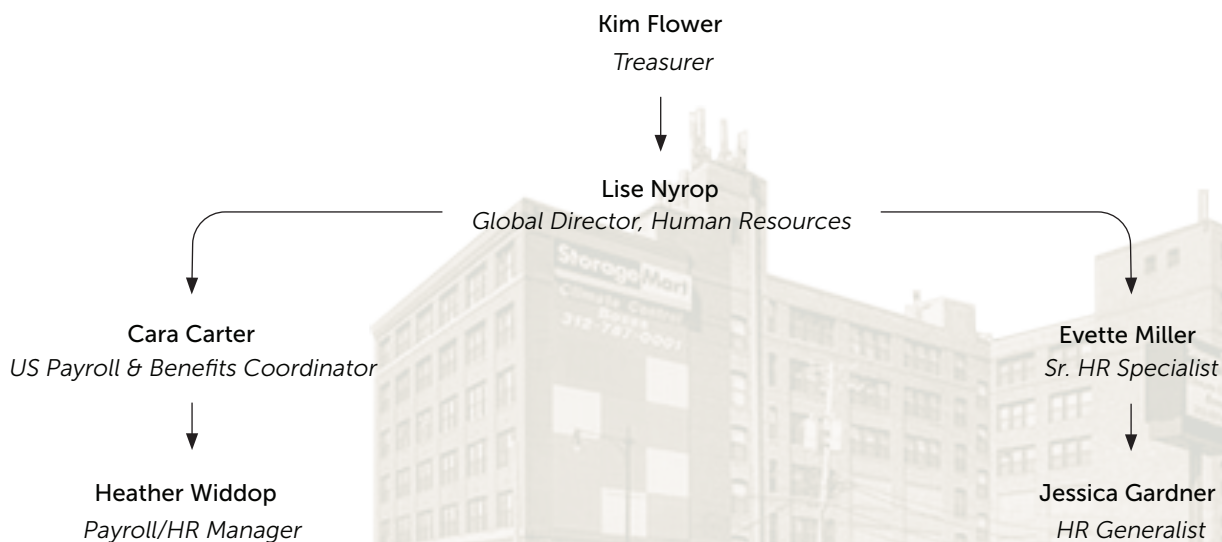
Kim Flower
Treasurer

Lise Nyrop
Global Director, Human Resources

Cara Carter
US Payroll & Benefits Coordinator

Heather Widdop
Payroll/HR Manager

Evette Miller
Sr. HR Specialist

Jessica Gardner
HR Generalist

StorageMart
312-757-0001